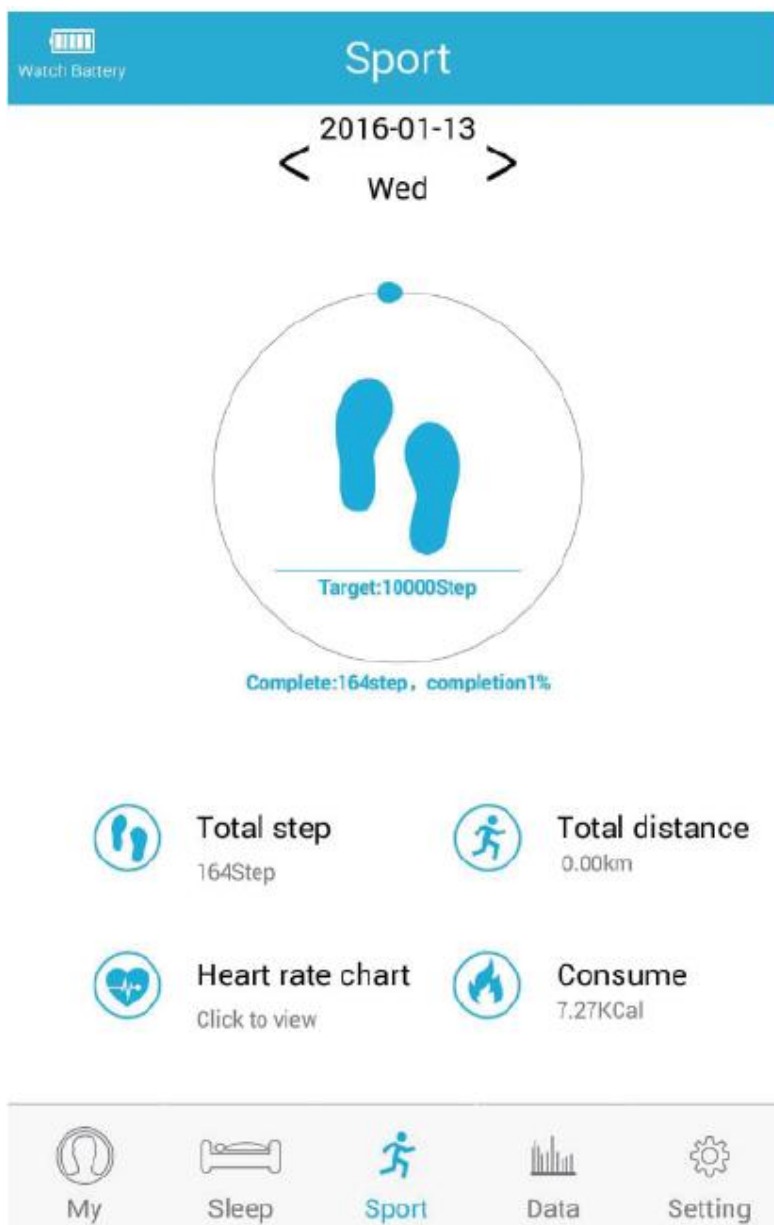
Watch Battery

Sport

<
2016-01-13
Wed
>

Target:10000Step

Complete:164step，completion1%

Total step
164Step

Total distance
0.00km

Heart rate chart
Click to view

Consume
7.27KCal

My
Sleep
Sport
Data
Setting